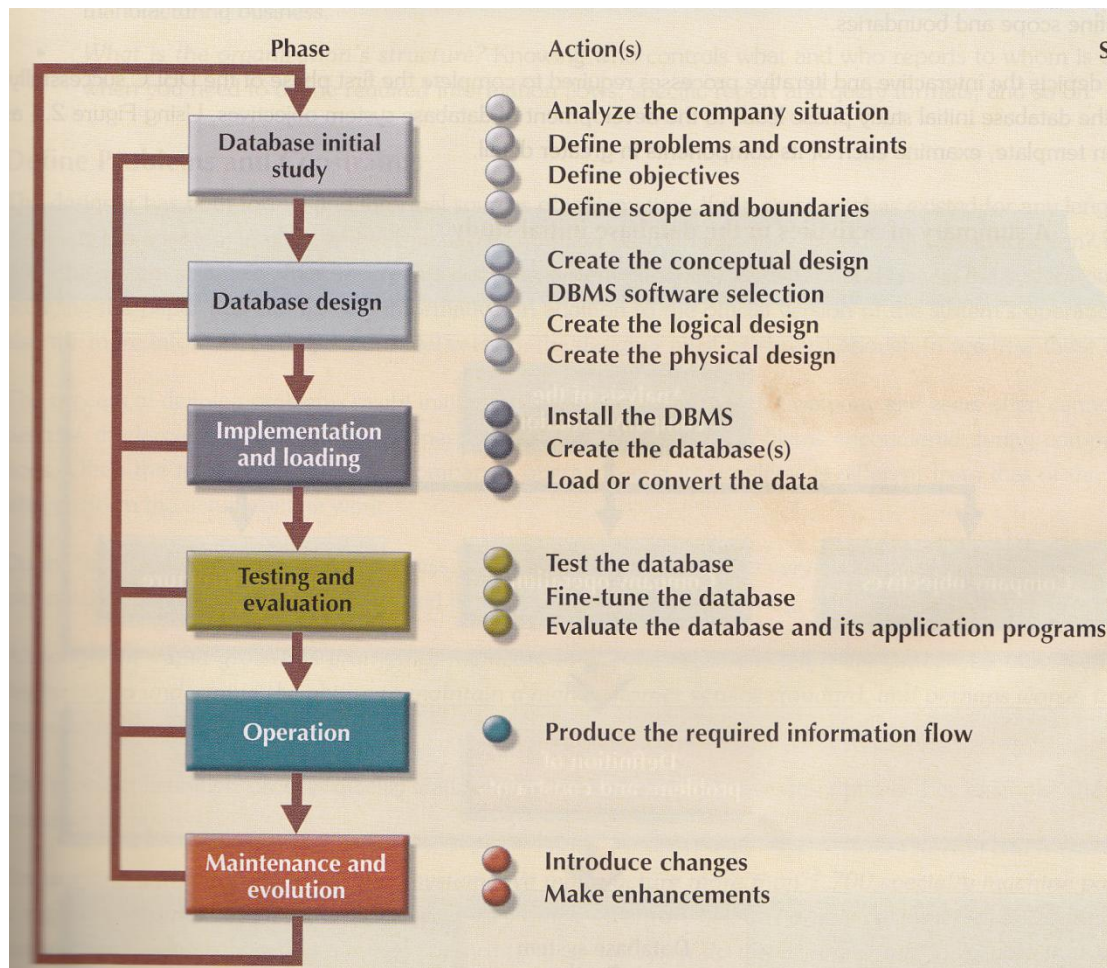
Phase

Action(s)

Database initial study

Analyze the company situation
Define problems and constraints
Define objectives
Define scope and boundaries

Database design

Create the conceptual design
DBMS software selection
Create the logical design
Create the physical design

Implementation and loading

Install the DBMS
Create the database(s)
Load or convert the data

Testing and evaluation

Test the database
Fine-tune the database
Evaluate the database and its application programs

Operation

Produce the required information flow

Maintenance and evolution

Introduce changes
Make enhancements